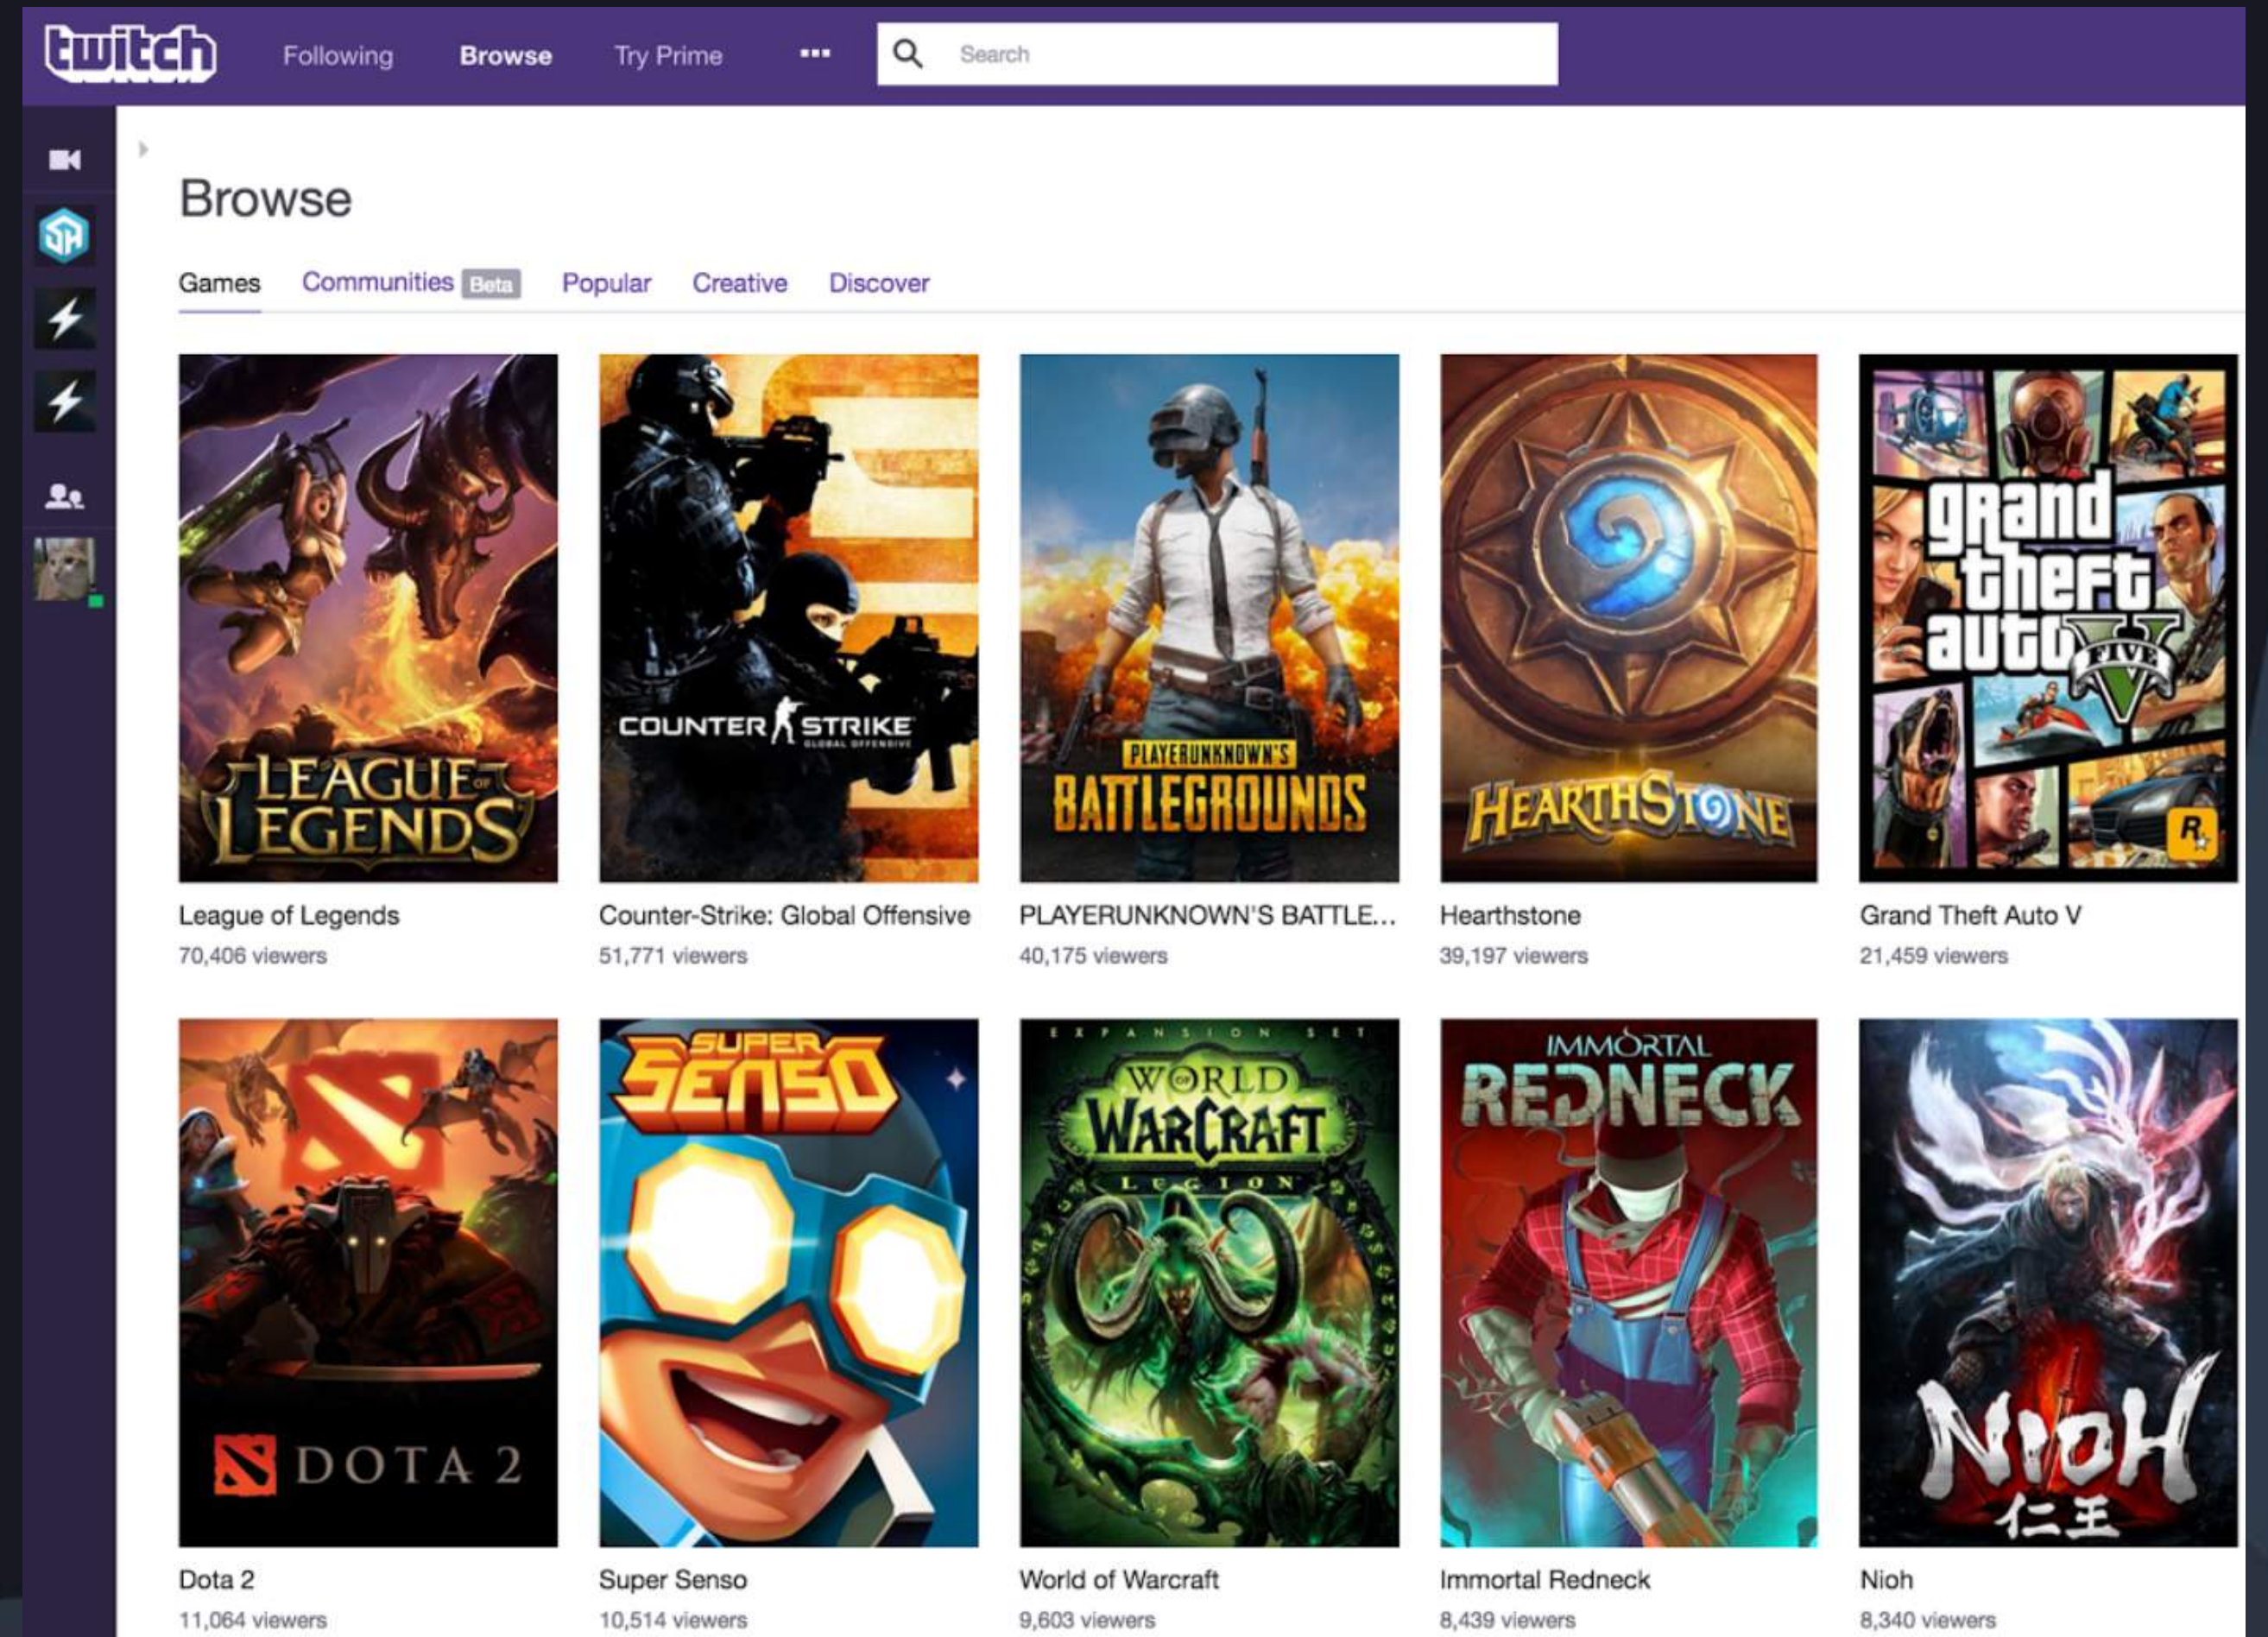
twitch Following Browse Try Prime ··· Search

Browse

Games Communities Beta Popular Creative Discover

LEAGUE OF LEGENDS
League of Legends
70,406 viewers

COUNTER STRIKE GLOBAL OFFENSIVE
Counter-Strike: Global Offensive
51,771 viewers

PLAYERUNKNOWN'S BATTLEGROUNDS
PLAYERUNKNOWN'S BATTLE...
40,175 viewers

HEARTHSTONE
Hearthstone
39,197 viewers

grand theft auto FIVE V
Grand Theft Auto V
21,459 viewers

DOTA 2
Dota 2
11,064 viewers

SUPER SENSO
Super Senso
10,514 viewers

EXPANSION SET WORLD OF WARCRAFT LEGION
World of Warcraft
9,603 viewers

IMMORTAL REDNECK
Immortal Redneck
8,439 viewers

NIOH 仁王
Nioh
8,340 viewers